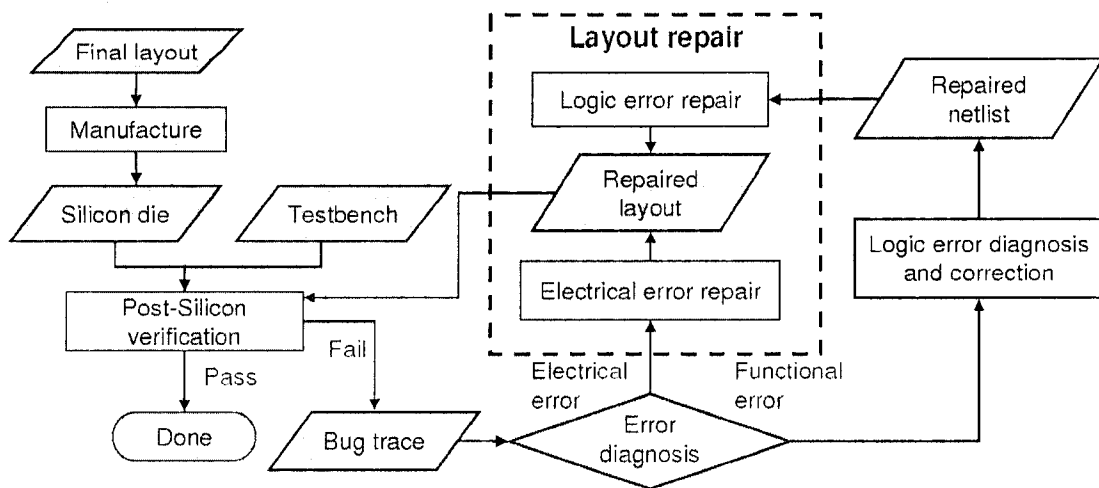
Final layout

Manufacture

Silicon die

Testbench

Post-Silicon verification

Pass

Fail

Done

Bug trace

Layout repair

Logic error repair

Repaired layout

Electrical error repair

Electrical error

Functional error

Error diagnosis

Repaired netlist

Logic error diagnosis and correction